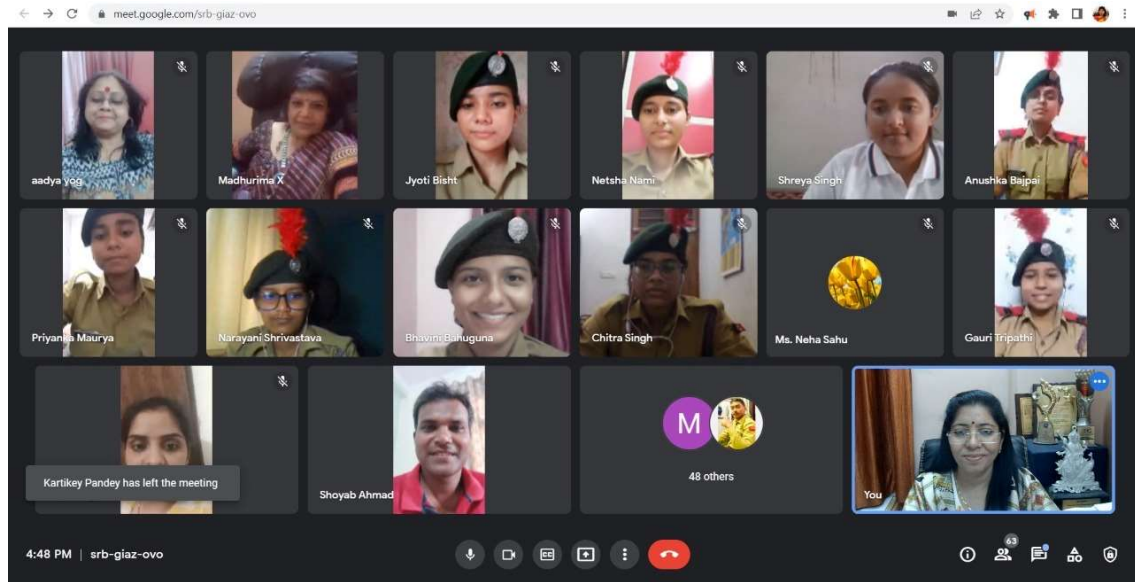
meet.google.com/srb-giaz-ovo

aadya yog

Madhurima X

Jyoti Bisht

Netsha Nami

Shreya Singh

Anushka Bajpai

Priyanka Maurya

Narayani Shrivastava

Bhavini Bahuguna

Chitra Singh

Ms. Neha Sahu

Gauri Tripathi

Kartikey Pandey has left the meeting

Shoyab Ahmad

M

48 others

You

4:48 PM | srb-giaz-ovo

63